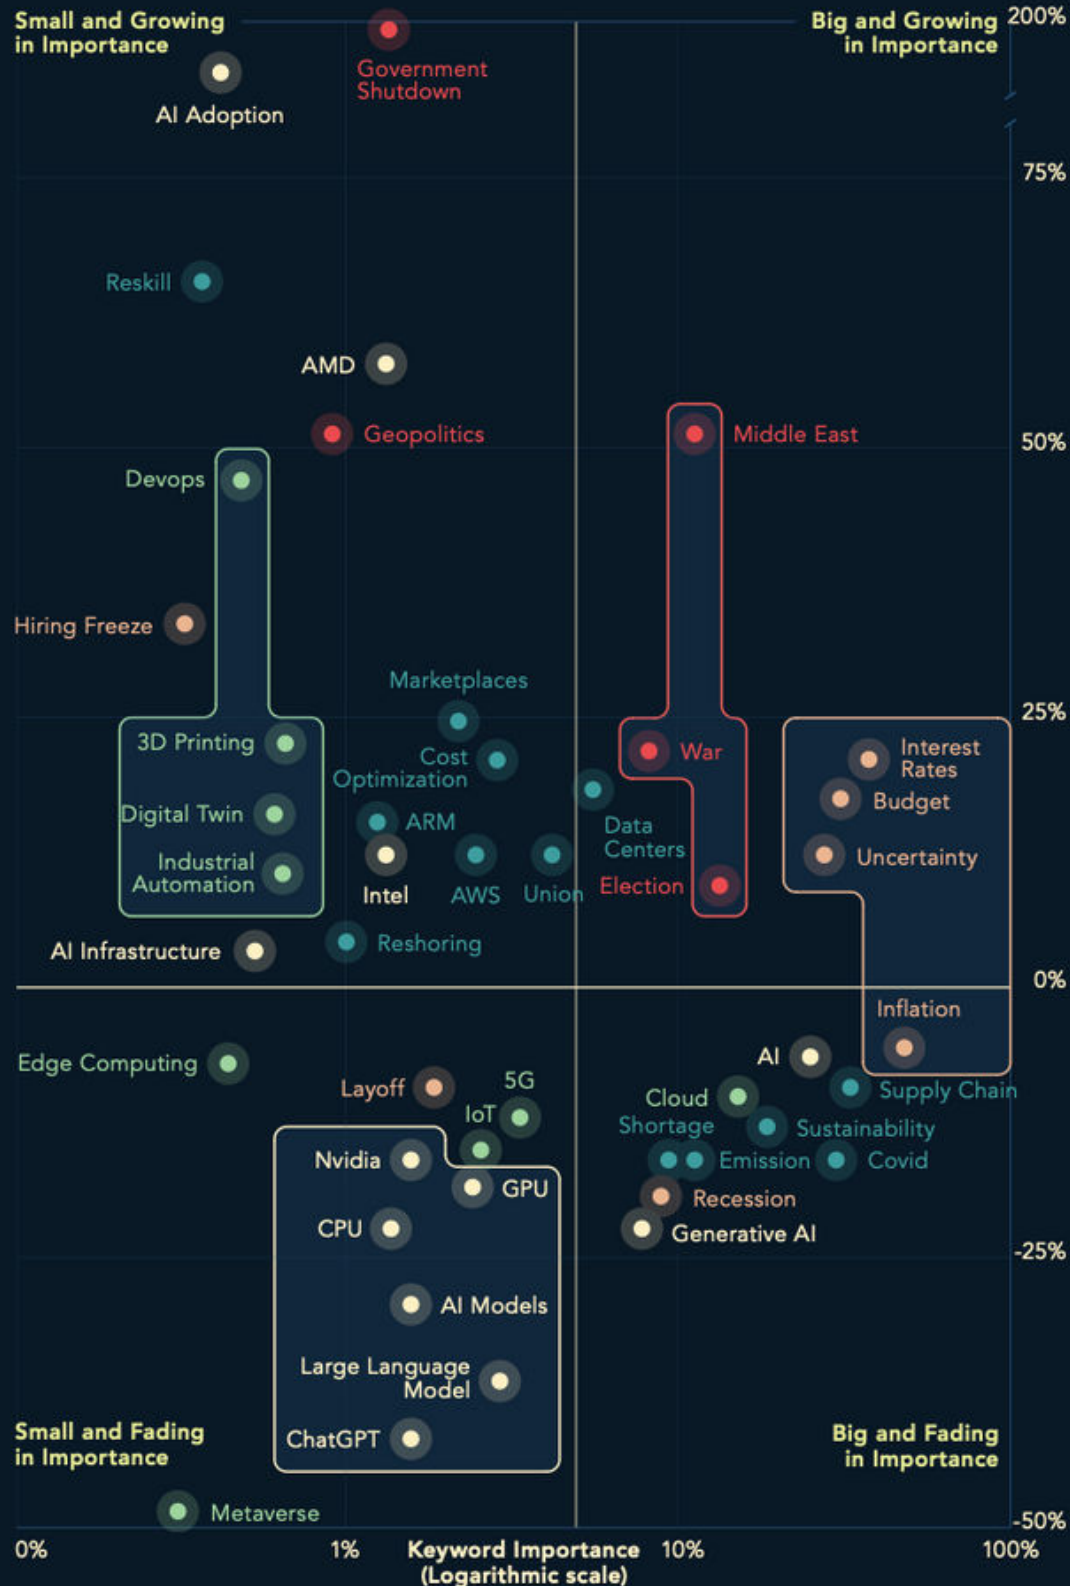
Small and Growing in Importance

Big and Growing in Importance

200%

Government Shutdown

AI Adoption

75%

Reskill

AMD

Geopolitics

Middle East

50%

Devops

Hiring Freeze

Marketplaces

25%

3D Printing

Cost Optimization

War

Interest Rates

Budget

Digital Twin

ARM

Data Centers

Uncertainty

Industrial Automation

Intel

AWS

Union

Election

AI Infrastructure

Reshoring

0%

Inflation

Edge Computing

AI

Layoff

5G

Supply Chain

IoT

Cloud

Shortage

Sustainability

Nvidia

Emission

Covid

GPU

Recession

CPU

Generative AI

-25%

AI Models

Large Language Model

Small and Fading in Importance

ChatGPT

Big and Fading in Importance

Metaverse

-50%

0%

1%

Keyword Importance (Logarithmic scale)

10%

100%